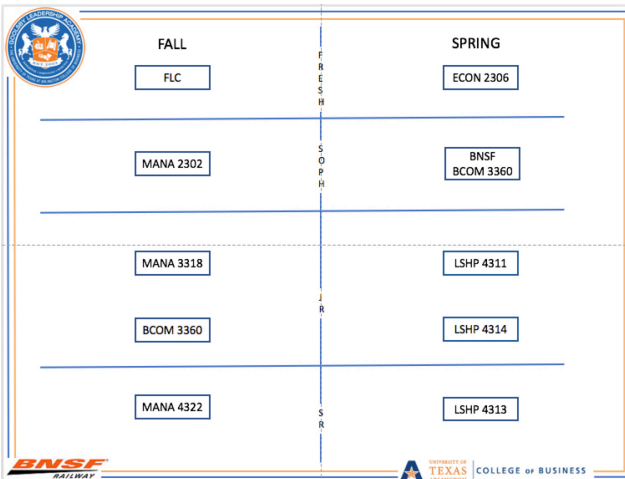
GOLDSBY LEADERSHIP ACADEMY

FALL

SPRING

FLC

F R E S H

ECON 2306

MANA 2302

S O P H

BNSF
BCOM 3360

MANA 3318

LSHP 4311

J R

BCOM 3360

LSHP 4314

MANA 4322

S R

LSHP 4313

BNSF RAILWAY

UNIVERSITY OF TEXAS ARLINGTON | COLLEGE of BUSINESS